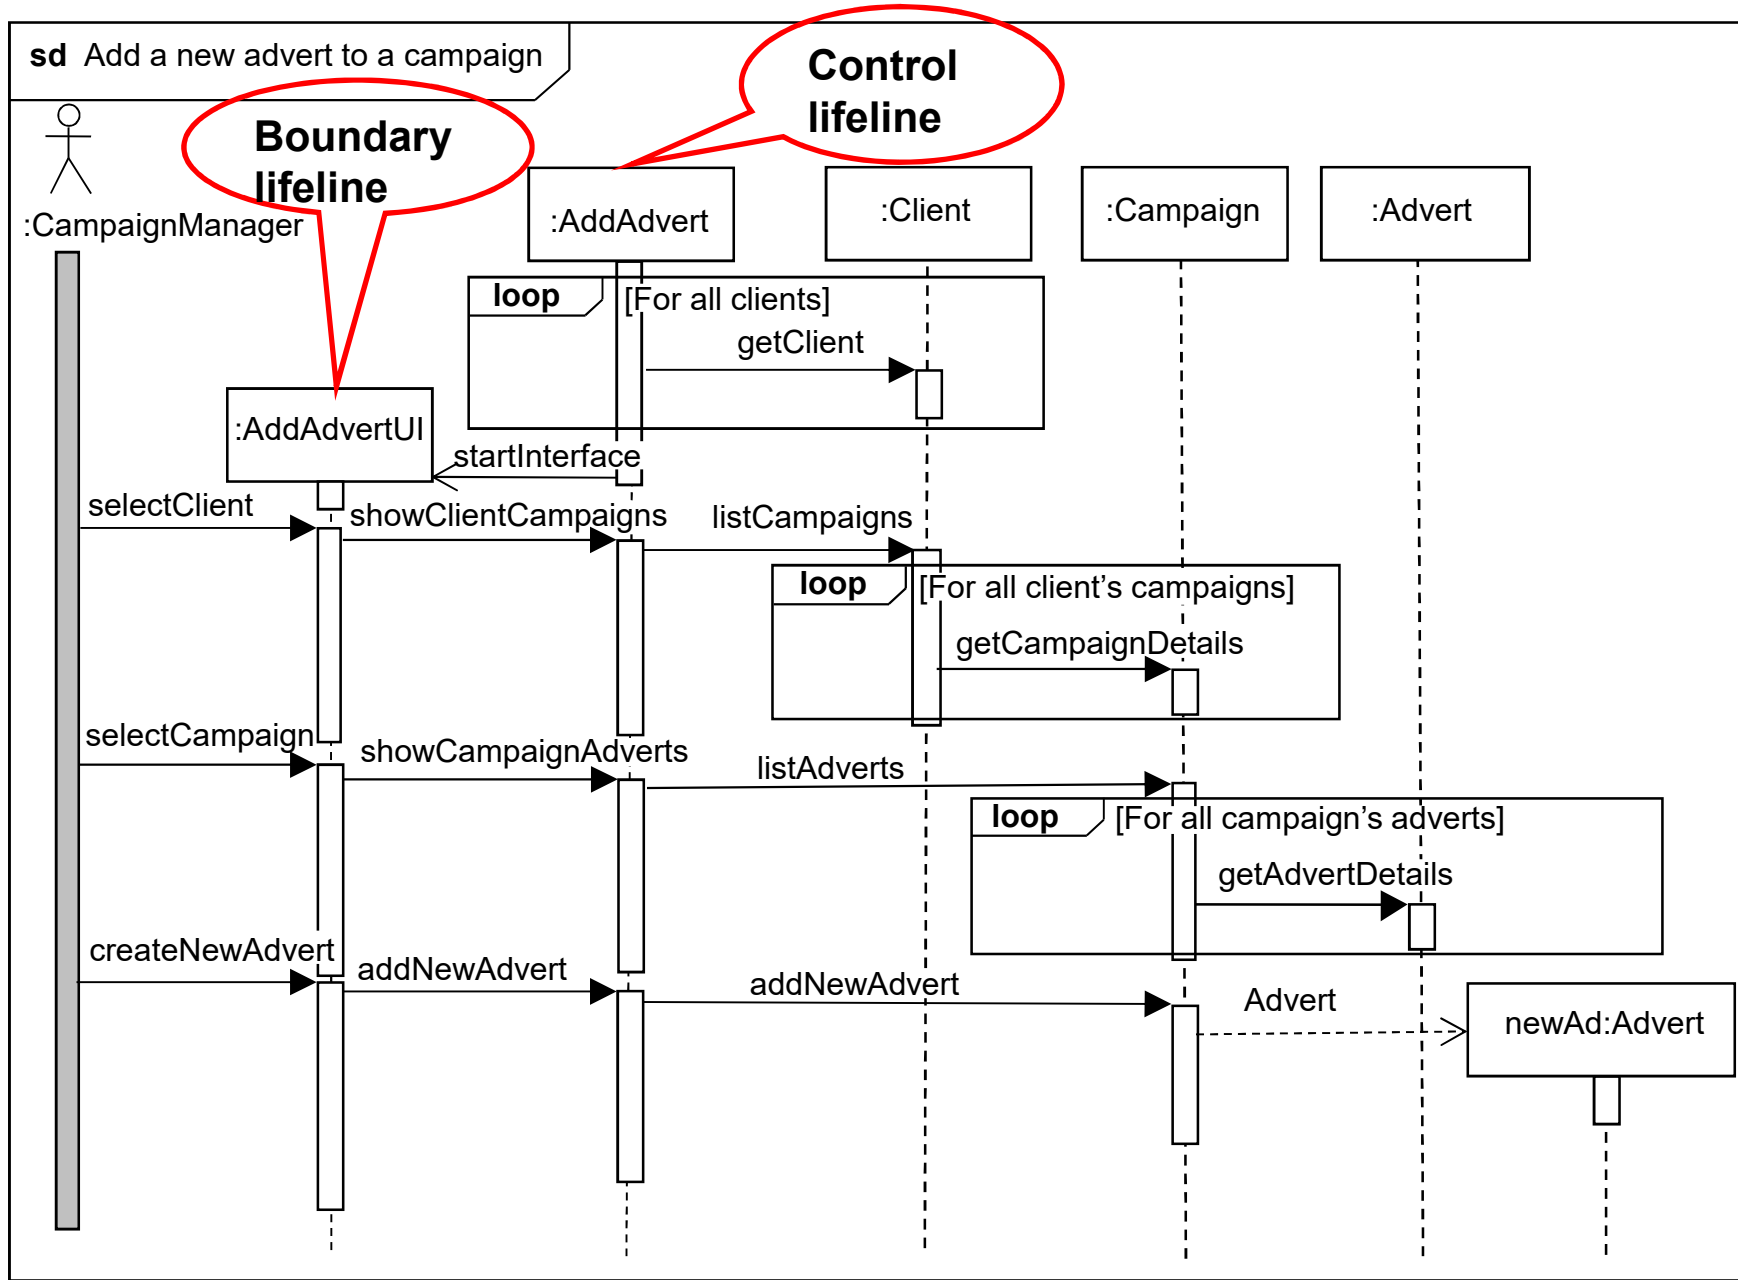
sd Add a new advert to a campaign

Control lifeline

Boundary lifeline

:CampaignManager

:AddAdvert

:Client

:Campaign

:Advert

loop [For all clients]

getClient

:AddAdvertUI

startInterface

selectClient

showClientCampaigns

listCampaigns

loop [For all client's campaigns]

getCampaignDetails

selectCampaign

showCampaignAdverts

listAdverts

loop [For all campaign's adverts]

getAdvertDetails

createNewAdvert

addNewAdvert

addNewAdvert

Advert

newAd:Advert